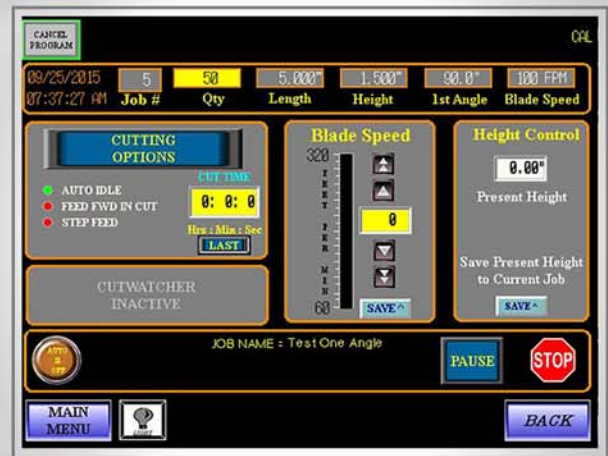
CANCEL PROGRAM

CAL

09/25/2015
07:37:27 AM

5
Job #

50
Qty

5.000"
Length

1.500"
Height

90.0°
1st Angle

100 FPM
Blade Speed

CUTTING OPTIONS

AUTO IDLE
FEED FWD IN CUT
STEP FEED

CUT TIME
0: 0: 0
Hrs : Min : Sec
LAST

Blade Speed
320
FEET PER MIN
60
0
SAVE ^

Height Control
0.00"
Present Height
Save Present Height to Current Job
SAVE ^

CUTWATCHER INACTIVE

AUTO ON OFF

JOB NAME = Test One Angle

PAUSE

STOP

MAIN MENU

BACK